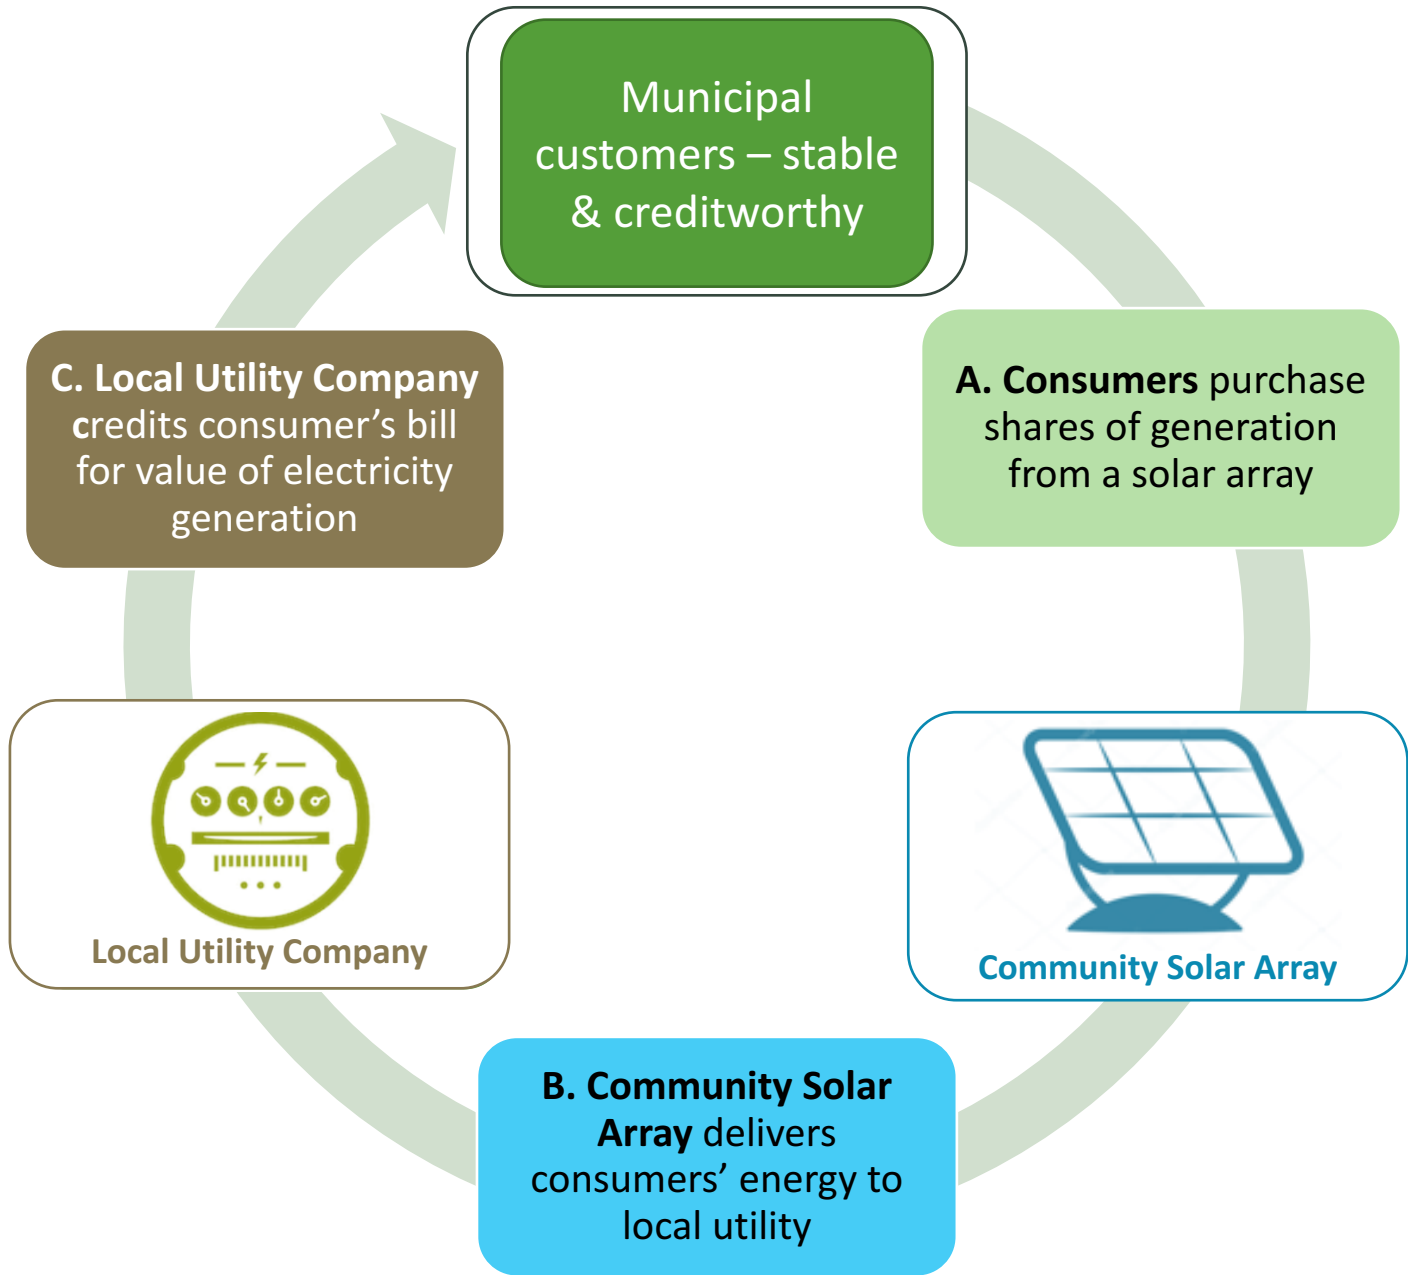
Municipal customers – stable & creditworthy

A. Consumers purchase shares of generation from a solar array

Community Solar Array

B. Community Solar Array delivers consumers' energy to local utility

Local Utility Company

C. Local Utility Company credits consumer's bill for value of electricity generation